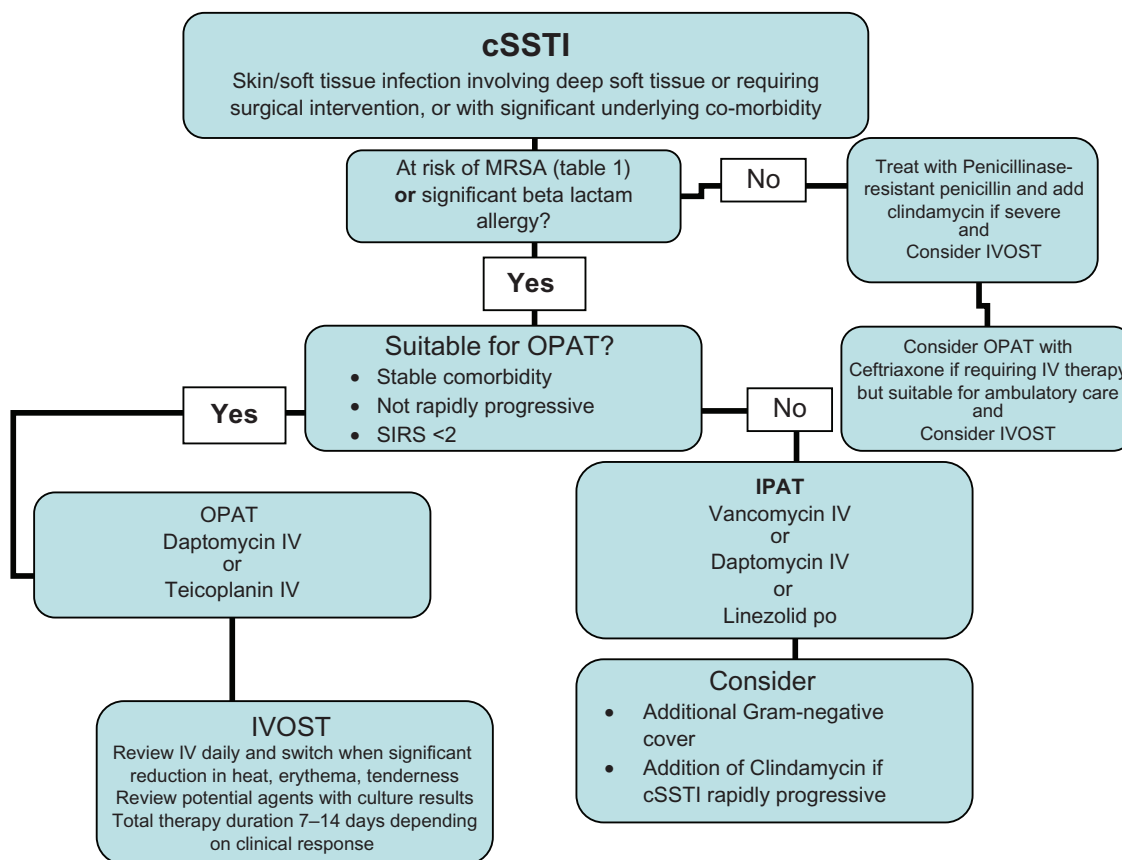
cSSTI
Skin/soft tissue infection involving deep soft tissue or requiring surgical intervention, or with significant underlying co-morbidity

At risk of MRSA (table 1) **or** significant beta lactam allergy?

No

Treat with Penicillinase-resistant penicillin and add clindamycin if severe
and
Consider IVOST

Yes

Consider OPAT with Ceftriaxone if requiring IV therapy but suitable for ambulatory care
and
Consider IVOST

Suitable for OPAT?
- Stable comorbidity
- Not rapidly progressive
- SIRS <2

Yes

No

OPAT
Daptomycin IV
or
Teicoplanin IV

IPAT
Vancomycin IV
or
Daptomycin IV
or
Linezolid po

Consider
- Additional Gram-negative cover
- Addition of Clindamycin if cSSTI rapidly progressive

IVOST
Review IV daily and switch when significant reduction in heat, erythema, tenderness
Review potential agents with culture results
Total therapy duration 7–14 days depending on clinical response